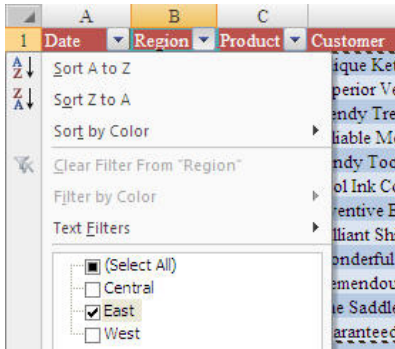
| | A | B | C | |
|---|---|---|---|---|
| 1 | Date | Region | Product | Customer |

Sort A to Z

Sort Z to A

Sort by Color

Clear Filter From "Region"

Filter by Color

Text Filters

(Select All)

Central

East

West

ique Ket
perior Ve
endy Tre
liable Mo
ndy Too
ol Ink Co
ventive E
illiant Sh
onderful
emendou
e Saddle
aranteed